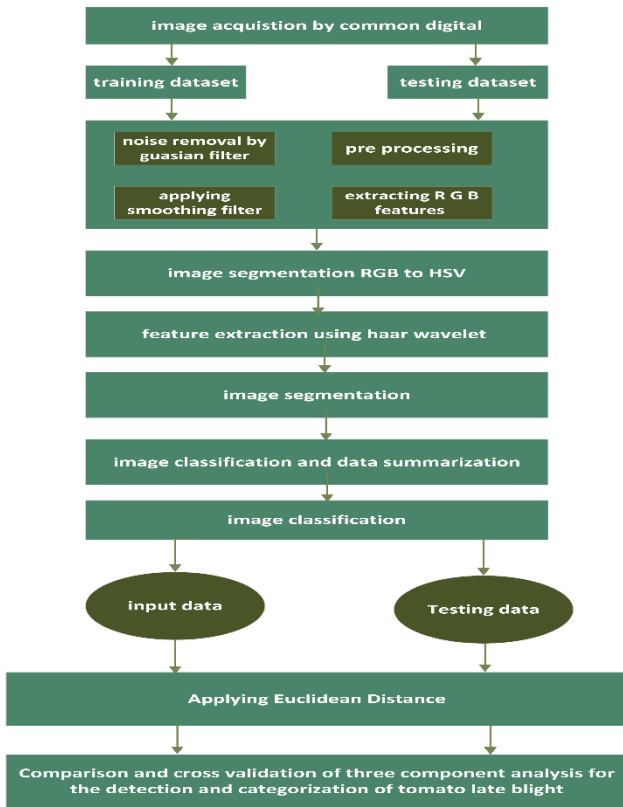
image acquistion by common digital

training dataset

testing dataset

noise removal by guasian filter

pre processing

applying smoothing filter

extracting R G B features

image segmentation RGB to HSV

feature extraction using haar wavelet

image segmentation

image classification and data summarization

image classification

input data

Testing data

Applying Euclidean Distance

Comparison and cross validation of three component analysis for the detection and categorization of tomato late blight